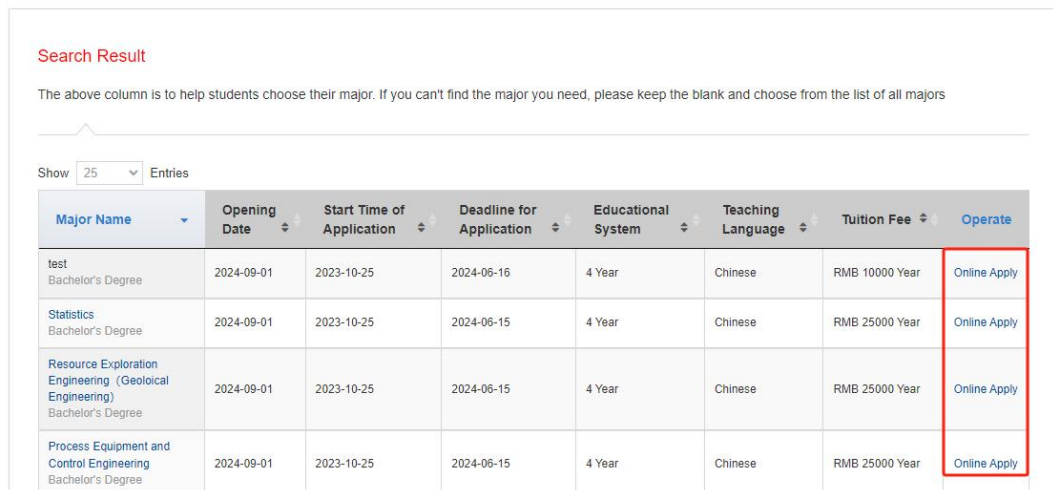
Search Result

The above column is to help students choose their major. If you can't find the major you need, please keep the blank and choose from the list of all majors

Show 25 Entries

| Major Name | Opening Date | Start Time of Application | Deadline for Application | Educational System | Teaching Language | Tuition Fee | Operate |
|---|---|---|---|---|---|---|---|
| test Bachelor's Degree | 2024-09-01 | 2023-10-25 | 2024-06-16 | 4 Year | Chinese | RMB 10000 Year | Online Apply |
| Statistics Bachelor's Degree | 2024-09-01 | 2023-10-25 | 2024-06-15 | 4 Year | Chinese | RMB 25000 Year | Online Apply |
| Resource Exploration Engineering（Geoloical Engineering) Bachelor's Degree | 2024-09-01 | 2023-10-25 | 2024-06-15 | 4 Year | Chinese | RMB 25000 Year | Online Apply |
| Process Equipment and Control Engineering Bachelor's Degree | 2024-09-01 | 2023-10-25 | 2024-06-15 | 4 Year | Chinese | RMB 25000 Year | Online Apply |